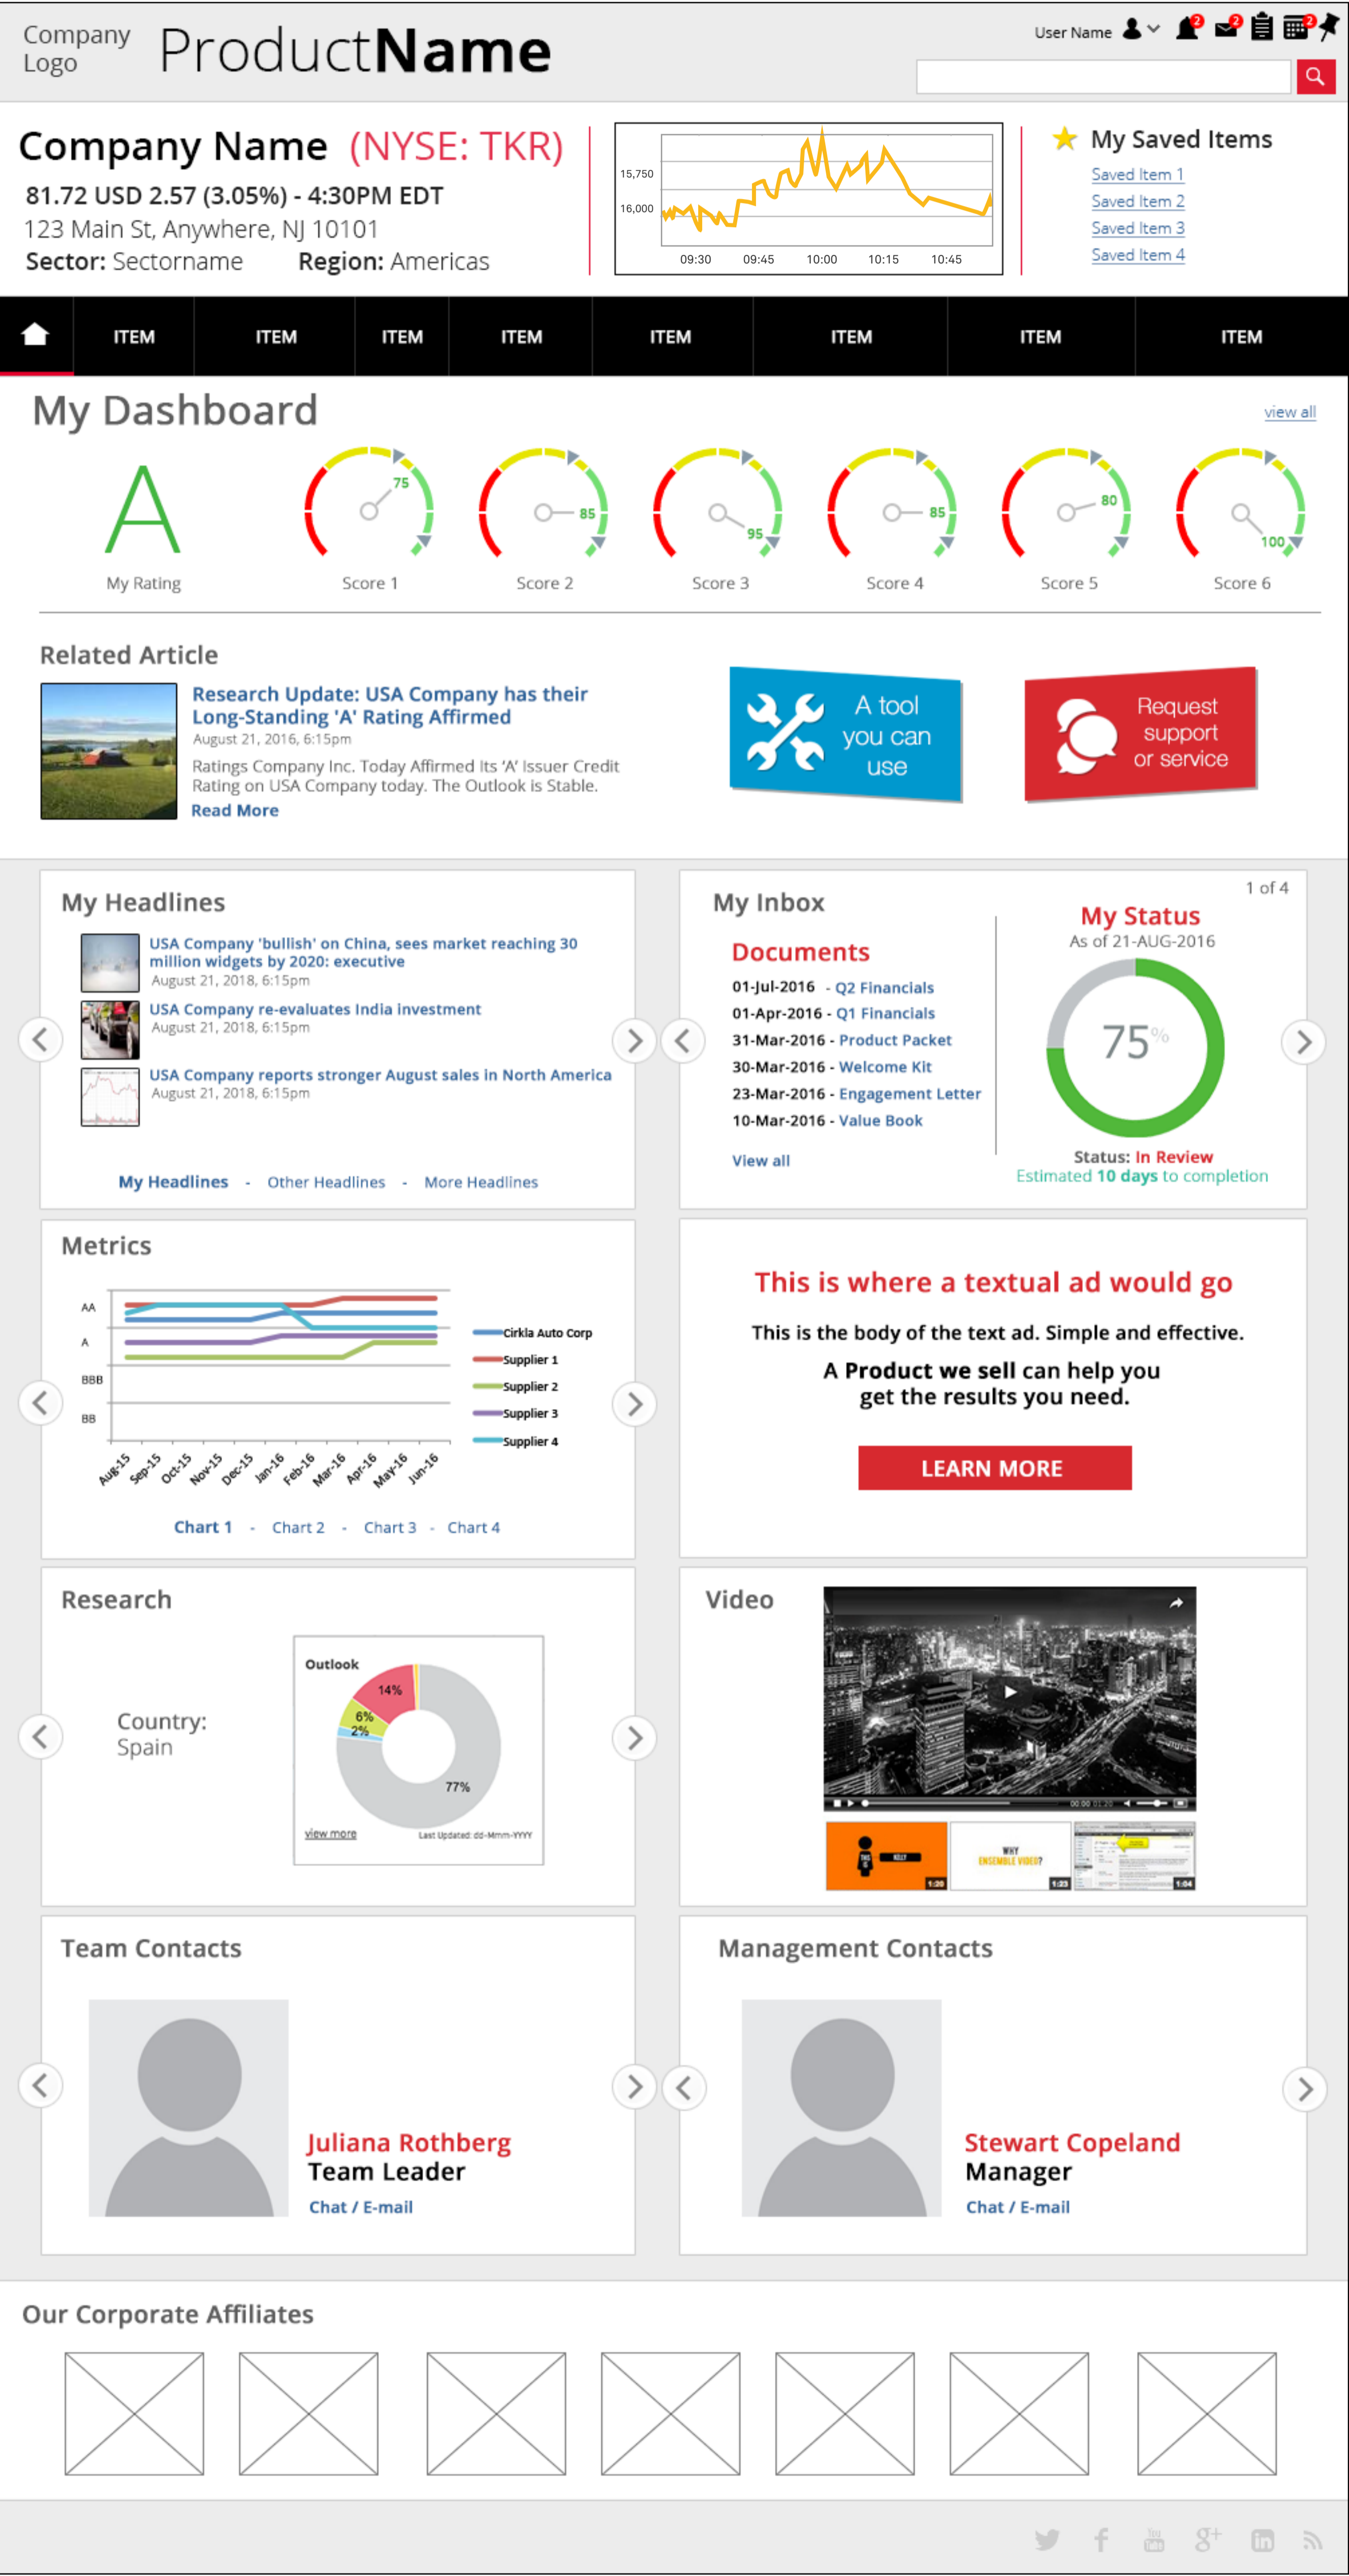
Company Logo ProductName

User Name

Company Name (NYSE: TKR)
81.72 USD 2.57 (3.05%) - 4:30PM EDT
123 Main St, Anywhere, NJ 10101
Sector: Sectorname Region: Americas

15,750
16,000
09:30 09:45 10:00 10:15 10:45

My Saved Items
Saved Item 1
Saved Item 2
Saved Item 3
Saved Item 4

ITEM ITEM ITEM ITEM ITEM ITEM ITEM ITEM

My Dashboard
view all

A
My Rating
75 Score 1
85 Score 2
95 Score 3
85 Score 4
80 Score 5
100 Score 6

Related Article
Research Update: USA Company has their Long-Standing 'A' Rating Affirmed
August 21, 2016, 6:15pm
Ratings Company Inc. Today Affirmed Its 'A' Issuer Credit Rating on USA Company today. The Outlook is Stable.
Read More

A tool you can use

Request support or service

My Headlines
USA Company 'bullish' on China, sees market reaching 30 million widgets by 2020: executive
August 21, 2018, 6:15pm
USA Company re-evaluates India investment
August 21, 2018, 6:15pm
USA Company reports stronger August sales in North America
August 21, 2018, 6:15pm
My Headlines - Other Headlines - More Headlines

My Inbox
1 of 4
Documents
01-Jul-2016 - Q2 Financials
01-Apr-2016 - Q1 Financials
31-Mar-2016 - Product Packet
30-Mar-2016 - Welcome Kit
23-Mar-2016 - Engagement Letter
10-Mar-2016 - Value Book
View all

My Status
As of 21-AUG-2016
75%
Status: In Review
Estimated 10 days to completion

Metrics
AA
A
BBB
BB
Aug-15 Sep-15 Oct-15 Nov-15 Dec-15 Jan-16 Feb-16 Mar-16 Apr-16 May-16 Jun-16
Cirkla Auto Corp
Supplier 1
Supplier 2
Supplier 3
Supplier 4
Chart 1 - Chart 2 - Chart 3 - Chart 4

This is where a textual ad would go
This is the body of the text ad. Simple and effective.
A Product we sell can help you get the results you need.
LEARN MORE

Research
Country: Spain
Outlook
14%
6%
2%
77%
view more
Last Updated: dd-Mmm-YYYY

Video
1:26 1:23 1:04

Team Contacts
Juliana Rothberg
Team Leader
Chat / E-mail

Management Contacts
Stewart Copeland
Manager
Chat / E-mail

Our Corporate Affiliates